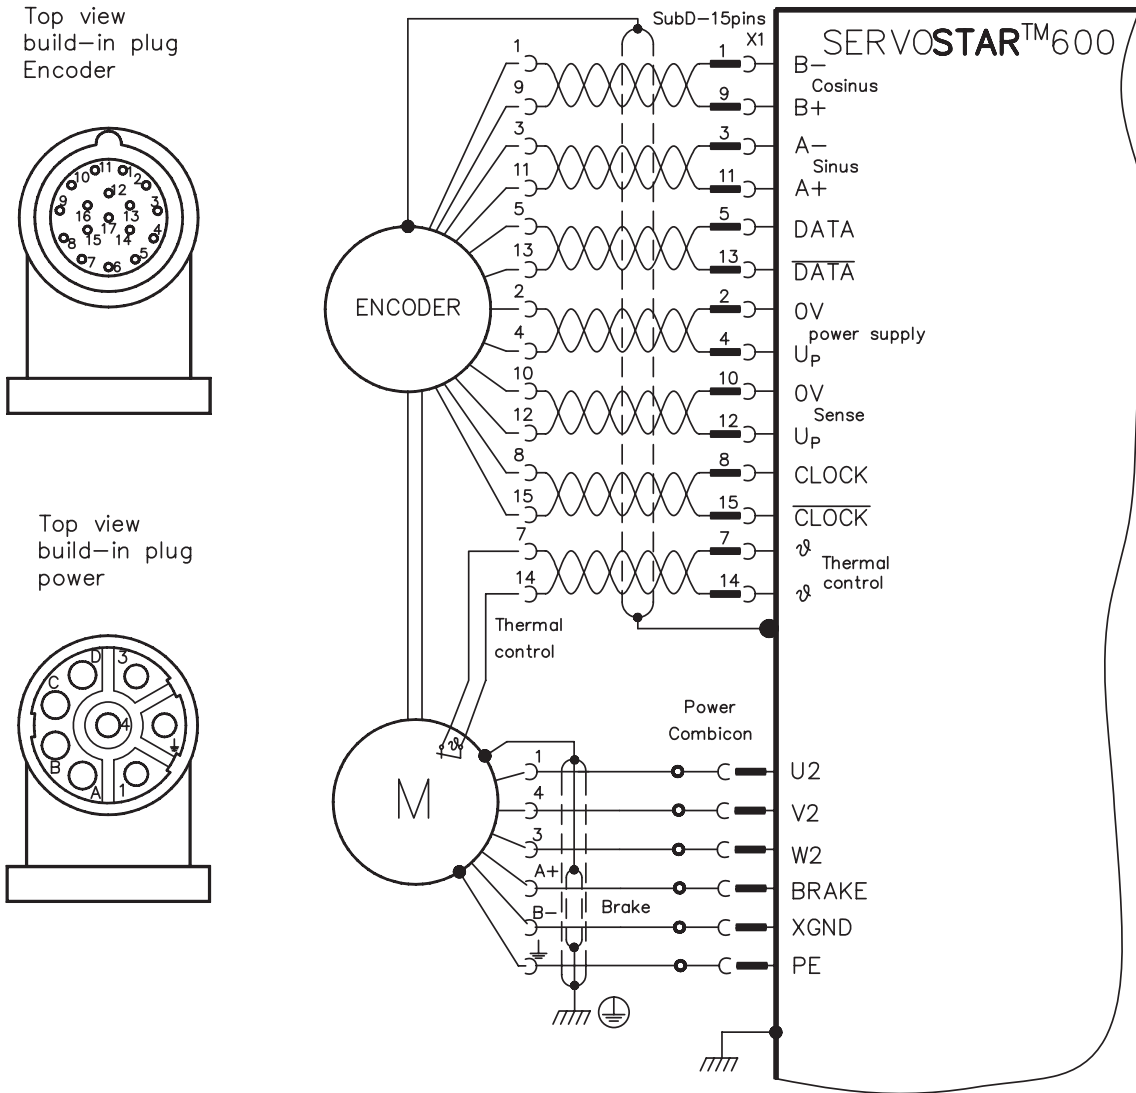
Top view
build-in plug
Encoder

10 11 1 2 12 9 3 16 13 17 8 15 14 4 7 6 5

Top view
build-in plug
power

D 3 C 4 B A 1

SubD-15pins
X1

SERVOSTAR$^{TM}$600

ENCODER

1 1 B–
Cosinus
9 9 B+
3 3 A–
Sinus
11 11 A+
5 5 DATA
13 13 $\overline{DATA}$
2 2 0V
power supply
4 4 $U_P$
10 10 0V
Sense
12 12 $U_P$
8 8 CLOCK
15 15 $\overline{CLOCK}$
7 7 $\vartheta$
Thermal
14 14 $\vartheta$ control

Thermal
control

M

$\vartheta$

Power
Combicon

1 U2
4 V2
3 W2
A+ BRAKE
B– Brake XGND
PE